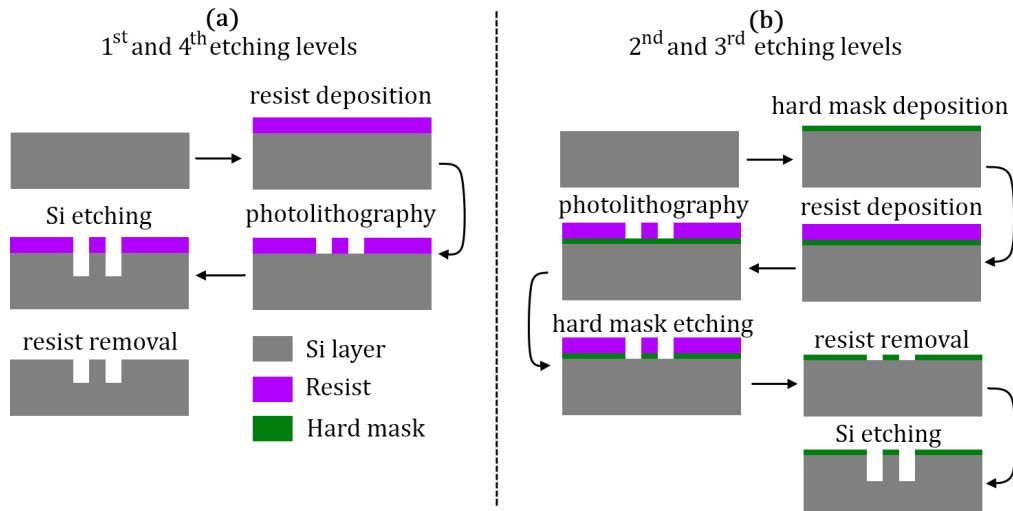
(a)
1$^{st}$ and 4$^{th}$ etching levels

resist deposition

Si etching

photolithography

resist removal

Si layer

Resist

Hard mask

(b)
2$^{nd}$ and 3$^{rd}$ etching levels

hard mask deposition

photolithography

resist deposition

hard mask etching

resist removal

Si etching